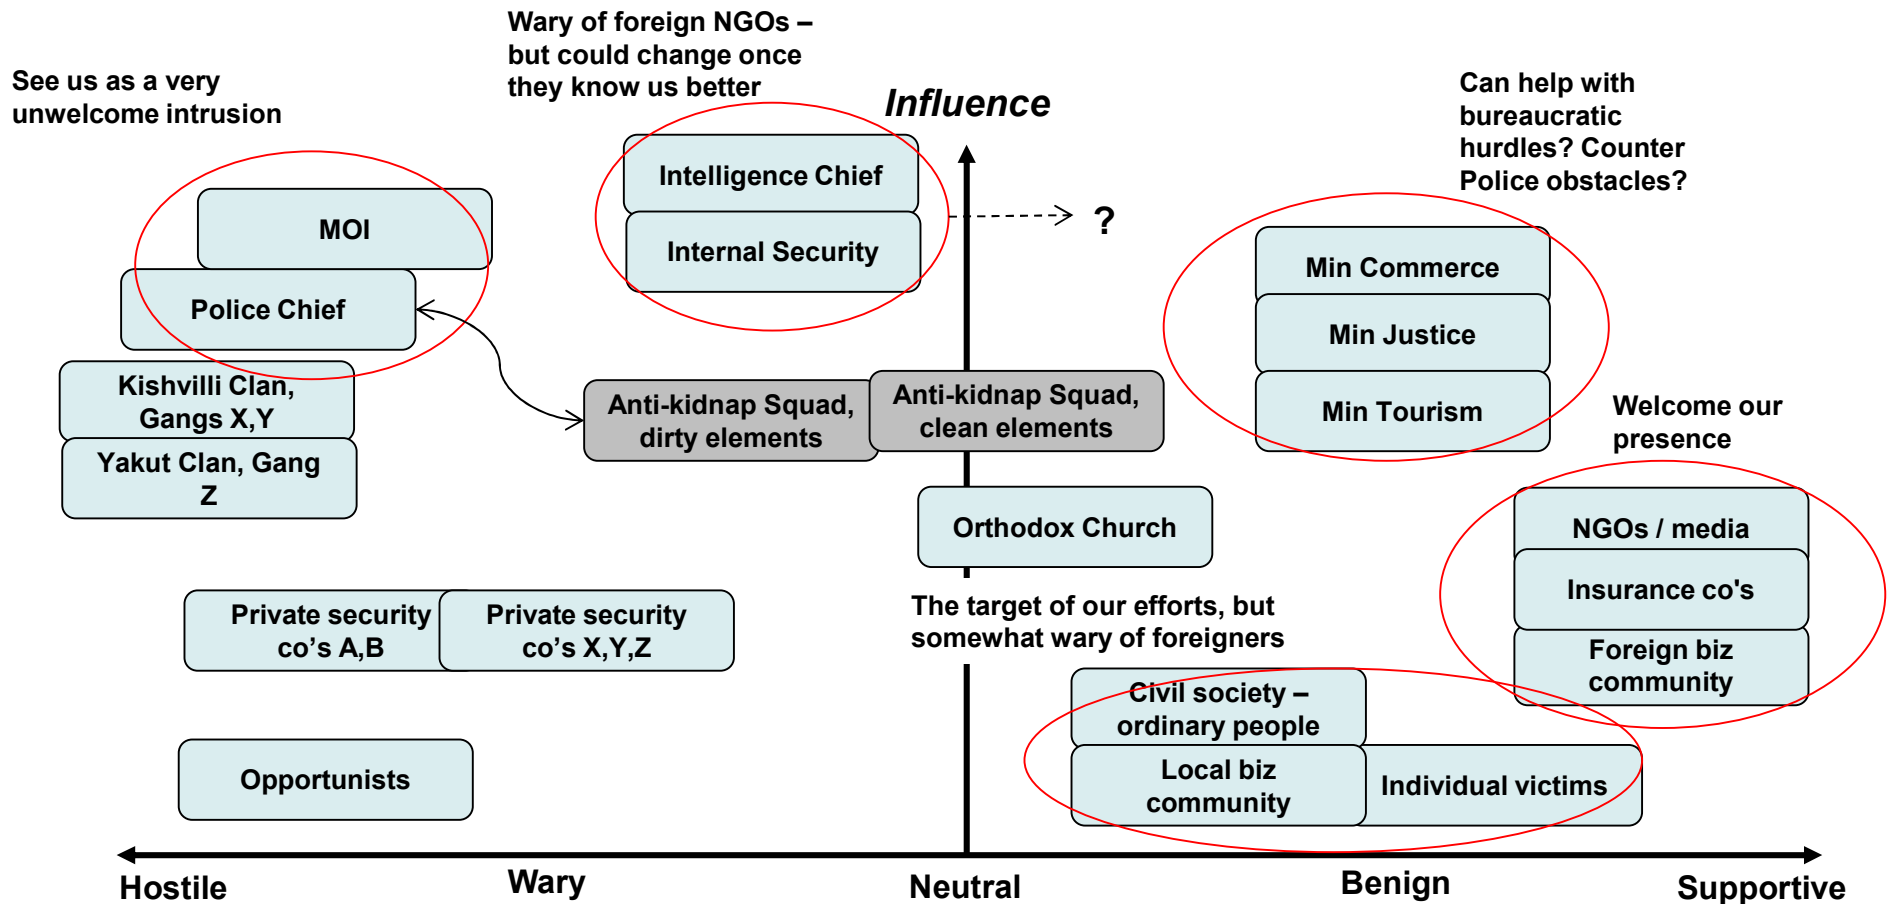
See us as a very unwelcome intrusion

Wary of foreign NGOs – but could change once they know us better

Influence

Can help with bureaucratic hurdles? Counter Police obstacles?

MOI

Police Chief

Kishvilli Clan, Gangs X,Y

Yakut Clan, Gang Z

Intelligence Chief

Internal Security

?

Anti-kidnap Squad, dirty elements

Anti-kidnap Squad, clean elements

Min Commerce

Min Justice

Min Tourism

Welcome our presence

Orthodox Church

NGOs / media

Insurance co's

Foreign biz community

Private security co's A,B

Private security co's X,Y,Z

The target of our efforts, but somewhat wary of foreigners

Civil society – ordinary people

Local biz community

Individual victims

Opportunists

Hostile

Wary

Neutral

Benign

Supportive